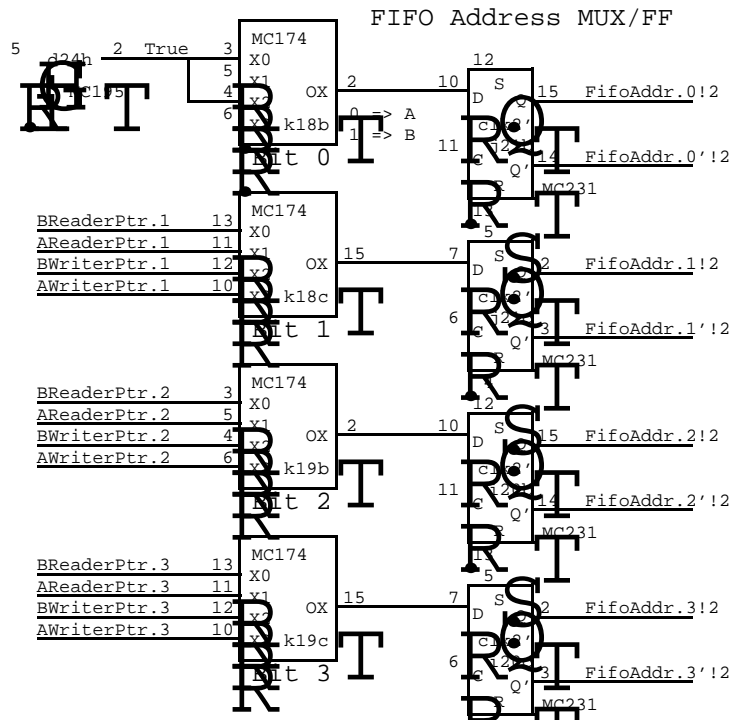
FIFO Address MUX/FF

5 d24h 2 True 3 MC174 X0 5 X1 4 X2 6 X3 OX k18b Bit 0 2 0 => A 1 => B 10 12 S D Q 15 FifoAddr.0!2 11 C Q' 14 FifoAddr.0'!2 R MC231 k19c

BReaderPtr.1 13 AReaderPtr.1 11 BWriterPtr.1 12 AWriterPtr.1 10 MC174 X0 X1 X2 X3 OX k18c Bit 1 15 7 5 S D Q 2 FifoAddr.1!2 6 C Q' 3 FifoAddr.1'!2 R MC231

BReaderPtr.2 3 AReaderPtr.2 5 BWriterPtr.2 4 AWriterPtr.2 6 MC174 X0 X1 X2 X3 OX k19b Bit 2 2 10 12 S D Q 15 FifoAddr.2!2 11 C Q' 14 FifoAddr.2'!2 R MC231

BReaderPtr.3 13 AReaderPtr.3 11 BWriterPtr.3 12 AWriterPtr.3 10 MC174 X0 X1 X2 X3 OX k19c Bit 3 15 7 5 S D Q 2 FifoAddr.3!2 6 C Q' 3 FifoAddr.3'!2 R MC231